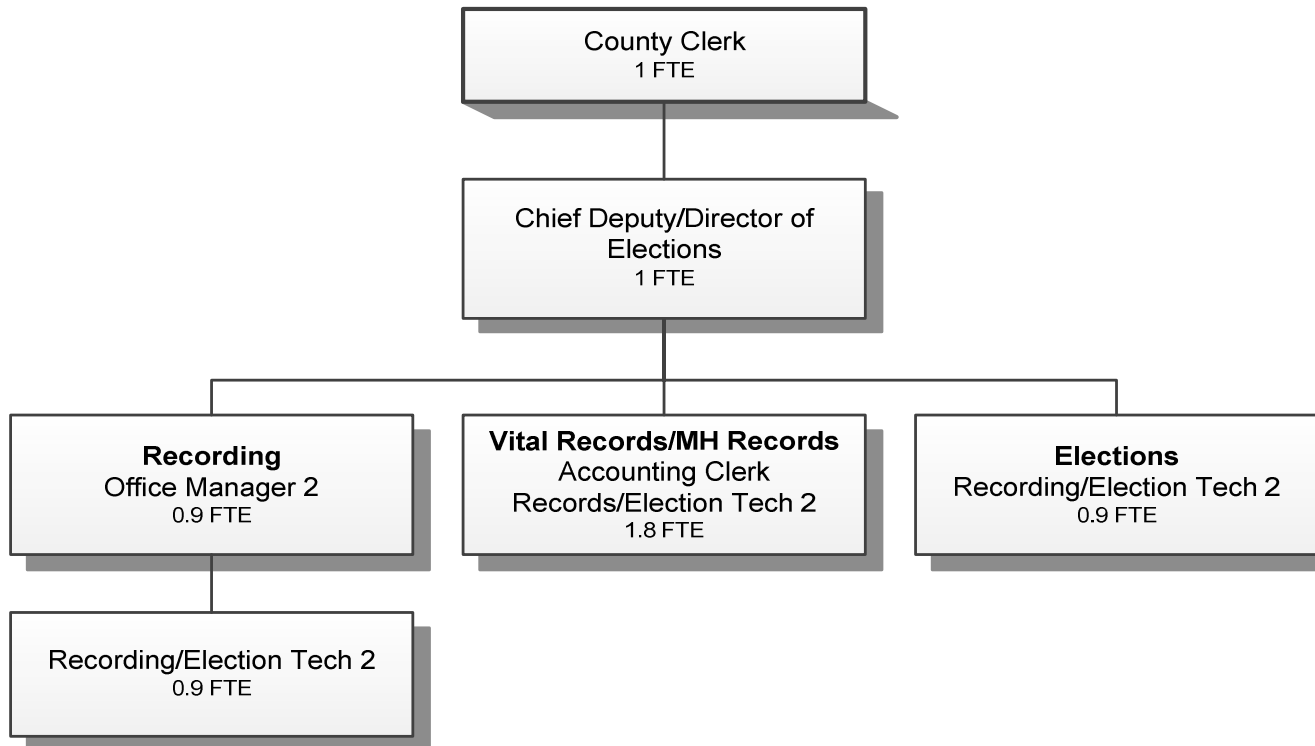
County Clerk
1 FTE

Chief Deputy/Director of Elections
1 FTE

**Recording**
Office Manager 2
0.9 FTE

**Vital Records/MH Records**
Accounting Clerk
Records/Election Tech 2
1.8 FTE

**Elections**
Recording/Election Tech 2
0.9 FTE

Recording/Election Tech 2
0.9 FTE